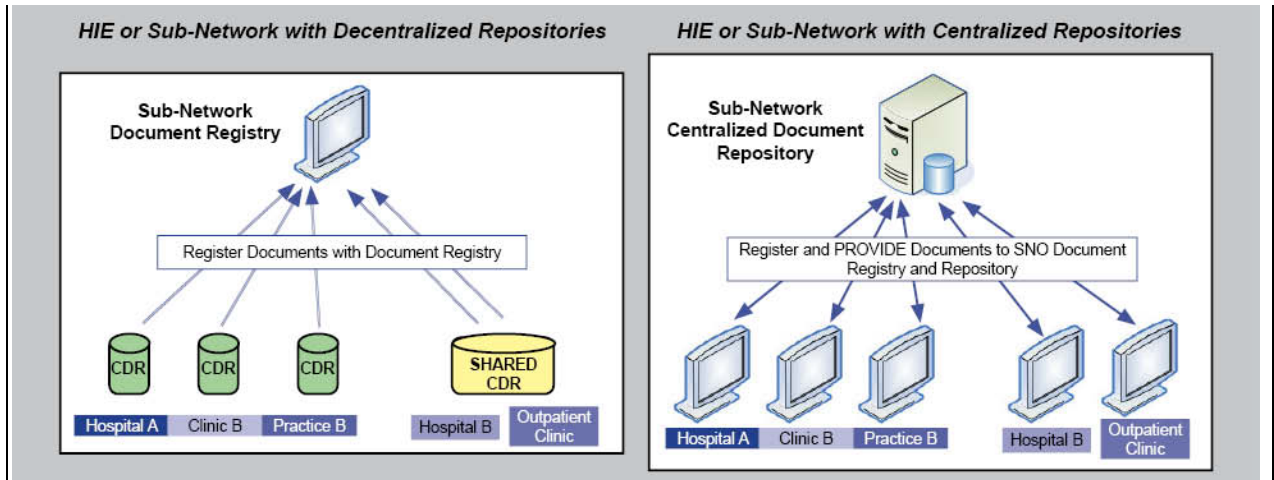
HIE or Sub-Network with Decentralized Repositories

Sub-Network Document Registry

Register Documents with Document Registry

CDR

CDR

CDR

SHARED CDR

Hospital A

Clinic B

Practice B

Hospital B

Outpatient Clinic

HIE or Sub-Network with Centralized Repositories

Sub-Network Centralized Document Repository

Register and PROVIDE Documents to SNO Document Registry and Repository

Hospital A

Clinic B

Practice B

Hospital B

Outpatient Clinic